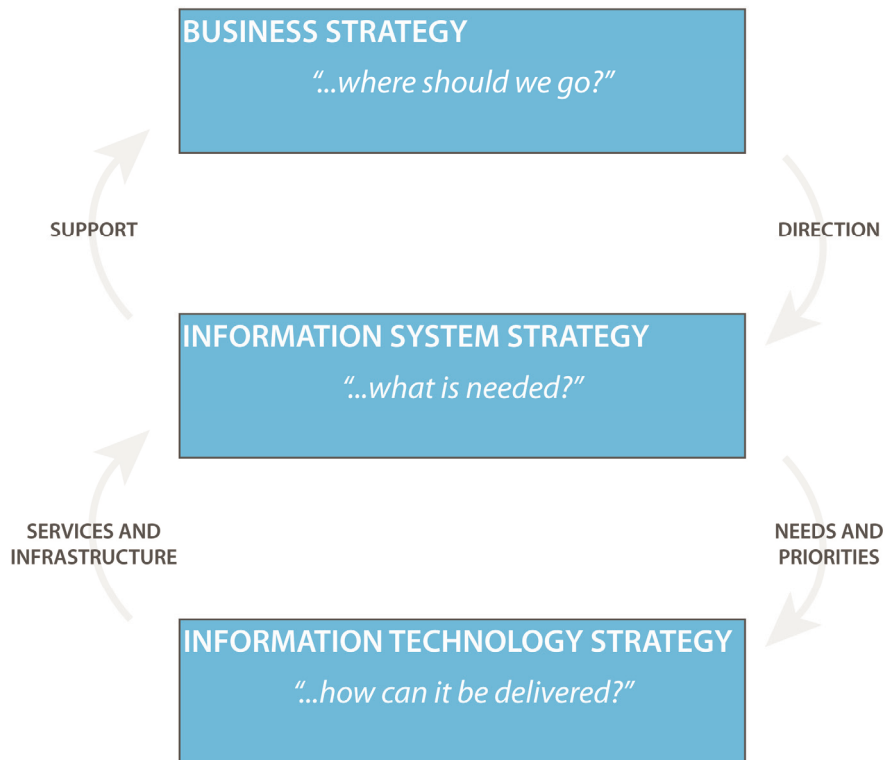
BUSINESS STRATEGY
"...where should we go?"

SUPPORT

DIRECTION

INFORMATION SYSTEM STRATEGY
"...what is needed?"

SERVICES AND INFRASTRUCTURE

NEEDS AND PRIORITIES

INFORMATION TECHNOLOGY STRATEGY
"...how can it be delivered?"